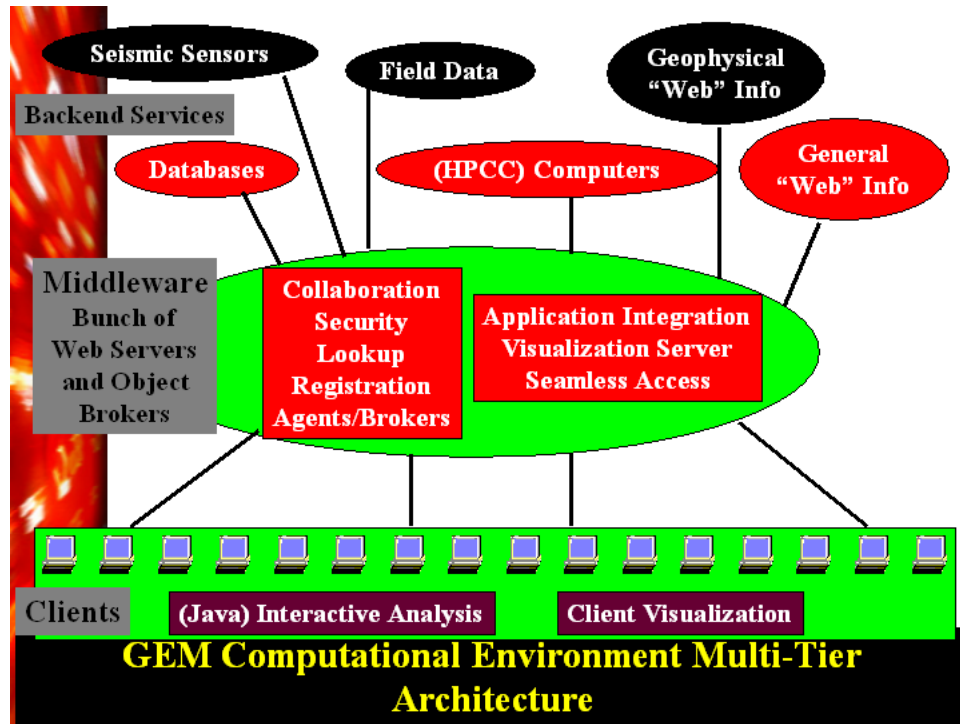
Seismic Sensors

Field Data

Geophysical "Web" Info

Backend Services

Databases

(HPCC) Computers

General "Web" Info

Middleware Bunch of Web Servers and Object Brokers

Collaboration Security Lookup Registration Agents/Brokers

Application Integration Visualization Server Seamless Access

Clients

(Java) Interactive Analysis

Client Visualization

GEM Computational Environment Multi-Tier Architecture